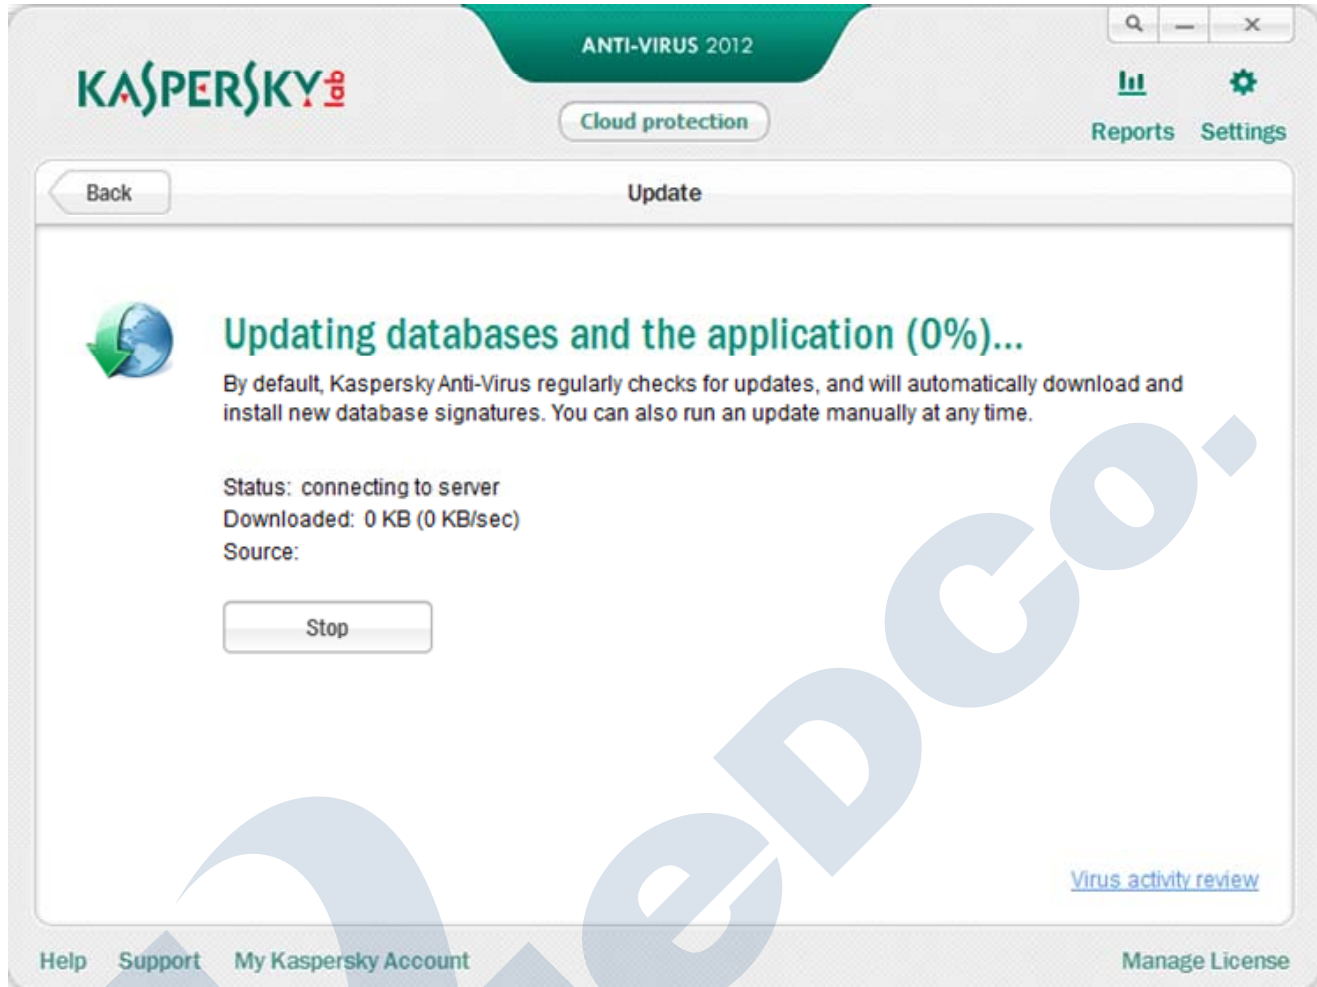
KASPERSKY lab

ANTI-VIRUS 2012

Cloud protection

Reports Settings

Back

Update

Updating databases and the application (0%)...

By default, Kaspersky Anti-Virus regularly checks for updates, and will automatically download and install new database signatures. You can also run an update manually at any time.

Status: connecting to server
Downloaded: 0 KB (0 KB/sec)
Source:

Stop

Virus activity review

Help Support My Kaspersky Account

Manage License

eDCo.